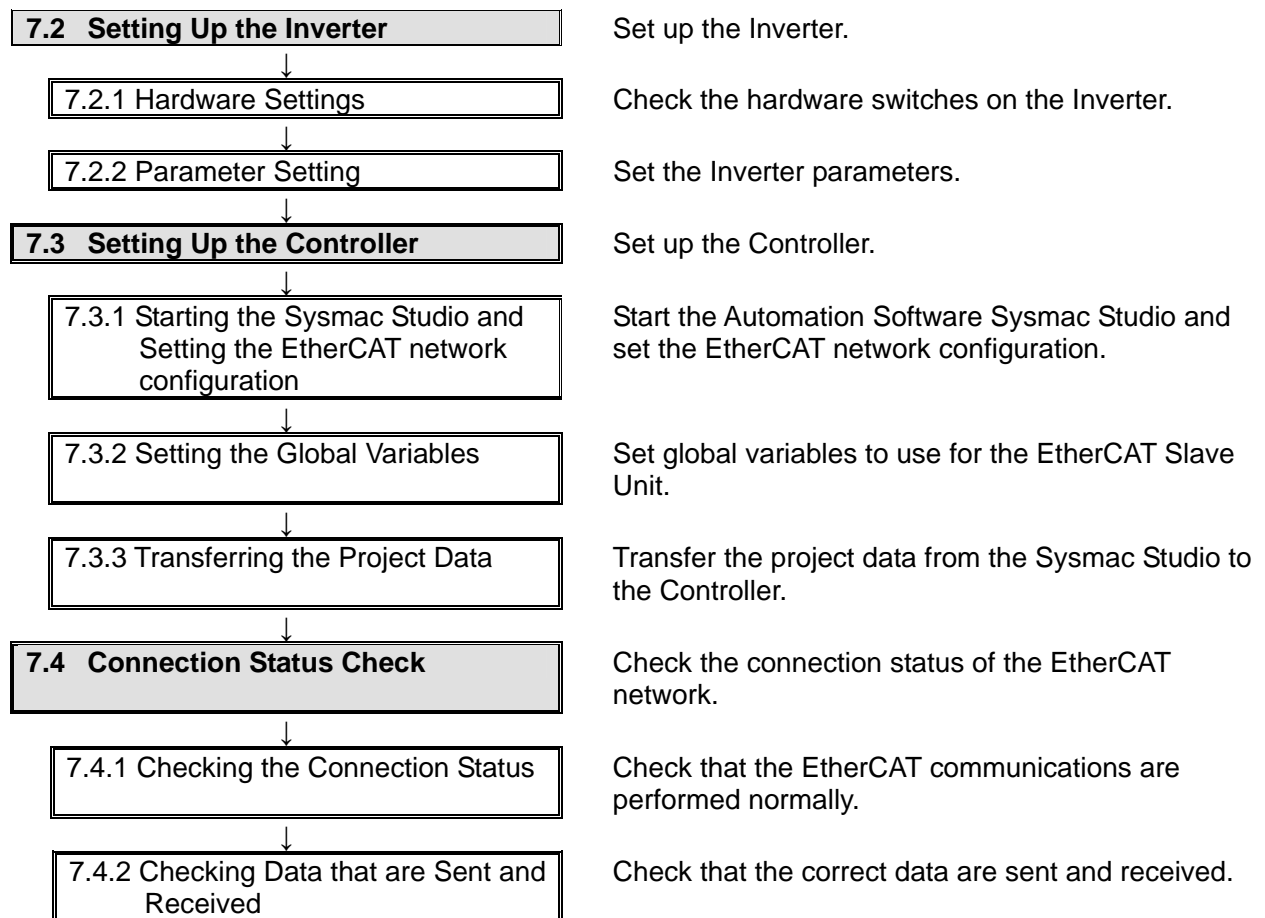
**7.2 Setting Up the Inverter**

Set up the Inverter.

7.2.1 Hardware Settings

Check the hardware switches on the Inverter.

7.2.2 Parameter Setting

Set the Inverter parameters.

**7.3 Setting Up the Controller**

Set up the Controller.

7.3.1 Starting the Sysmac Studio and Setting the EtherCAT network configuration

Start the Automation Software Sysmac Studio and set the EtherCAT network configuration.

7.3.2 Setting the Global Variables

Set global variables to use for the EtherCAT Slave Unit.

7.3.3 Transferring the Project Data

Transfer the project data from the Sysmac Studio to the Controller.

**7.4 Connection Status Check**

Check the connection status of the EtherCAT network.

7.4.1 Checking the Connection Status

Check that the EtherCAT communications are performed normally.

7.4.2 Checking Data that are Sent and Received

Check that the correct data are sent and received.